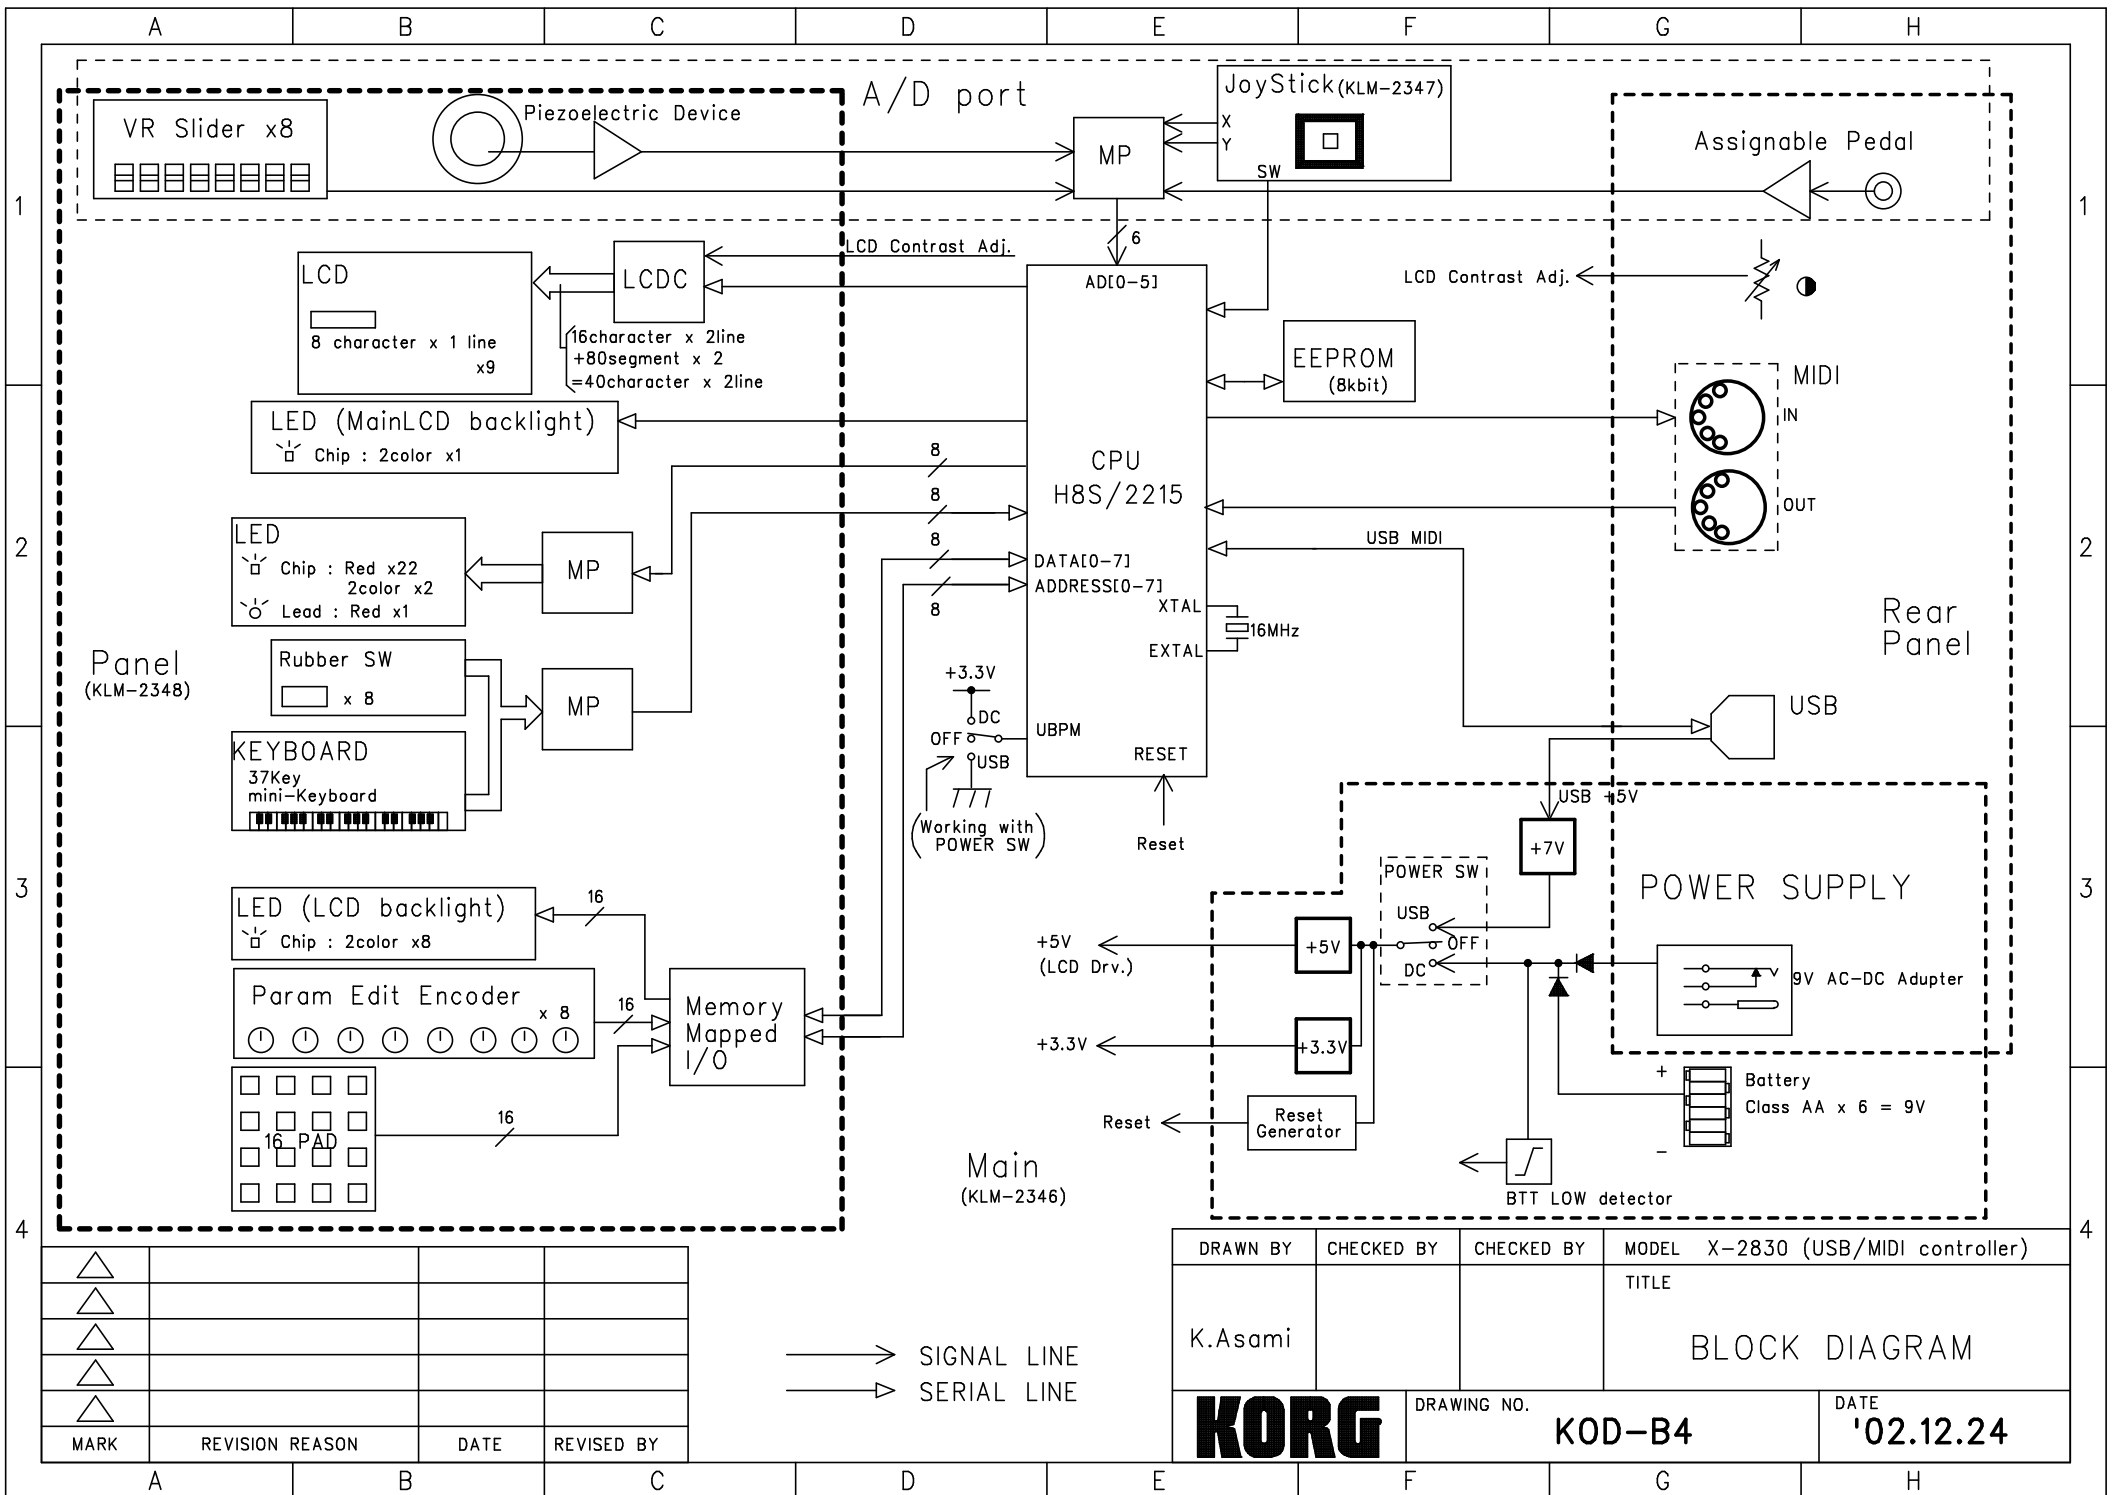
A B C D E F G H

1 2 3 4

A/D port

VR Slider x8

Piezoelectric Device

MP

JoyStick(KLM-2347)

X
Y
SW

Assignable Pedal

6

LCD Contrast Adj.

LCD

8 character x 1 line
x9

LCDC

16character x 2line
+80segment x 2
=40character x 2line

AD[0-5]

LCD Contrast Adj.

EEPROM
(8kbit)

LED (MainLCD backlight)
Chip : 2color x1

MIDI
IN
OUT

8

CPU
H8S/2215

8

LED
Chip : Red x22
2color x2
Lead : Red x1

MP

8

DATA[0-7]
ADDRESS[0-7]

8

USB MIDI

XTAL
16MHz
EXTAL

Rear
Panel

Panel
(KLM-2348)

Rubber SW
x 8

MP

+3.3V
DC
OFF
USB

UBPM

RESET

USB

KEYBOARD
37Key
mini-Keyboard

(Working with POWER SW)

Reset

USB +5V

+7V

POWER SW

POWER SUPPLY

LED (LCD backlight)
Chip : 2color x8

16

USB
OFF
DC

+5V
(LCD Drv.)

+5V

Param Edit Encoder
x 8

16

Memory
Mapped
I/O

9V AC-DC Adupter

+3.3V

+3.3V

+
Battery
Class AA x 6 = 9V
-

16 PAD

16

Reset

Reset
Generator

Main
(KLM-2346)

BTT LOW detector

| MARK | REVISION REASON | DATE | REVISED BY |
|---|---|---|---|

SIGNAL LINE
SERIAL LINE

| DRAWN BY | CHECKED BY | CHECKED BY | MODEL X-2830 (USB/MIDI controller) |
|---|---|---|---|
| K.Asami | | | TITLE BLOCK DIAGRAM |

KORG

DRAWING NO.
KOD-B4

DATE
'02.12.24